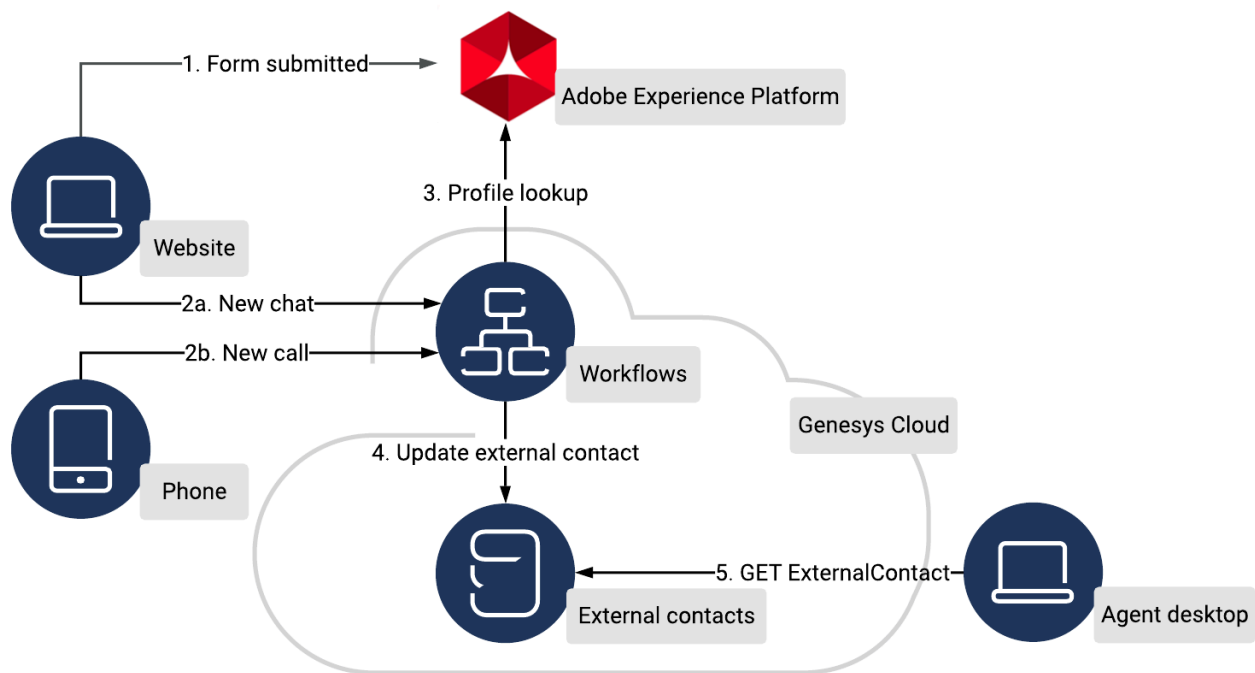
1. Form submitted
Adobe Experience Platform
3. Profile lookup
Website
2a. New chat
2b. New call
Workflows
Genesys Cloud
4. Update external contact
Phone
5. GET ExternalContact
External contacts
Agent desktop